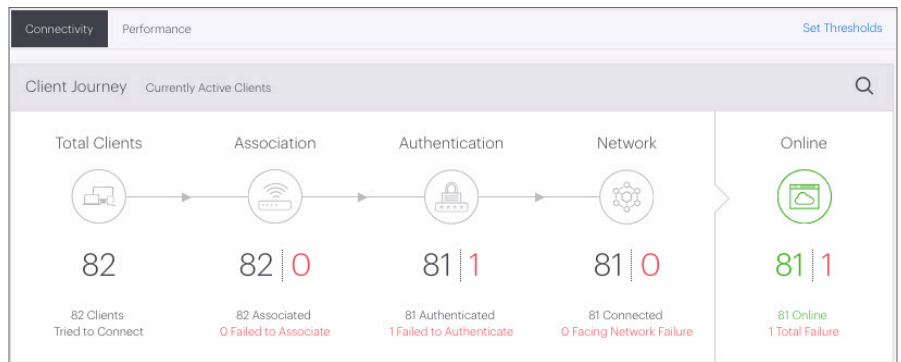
Connectivity Performance Set Thresholds

Client Journey Currently Active Clients

Total Clients

82

82 Clients
Tried to Connect

Association

82 | 0

82 Associated
0 Failed to Associate

Authentication

81 | 1

81 Authenticated
1 Failed to Authenticate

Network

81 | 0

81 Connected
0 Facing Network Failure

Online

81 | 1

81 Online
1 Total Failure